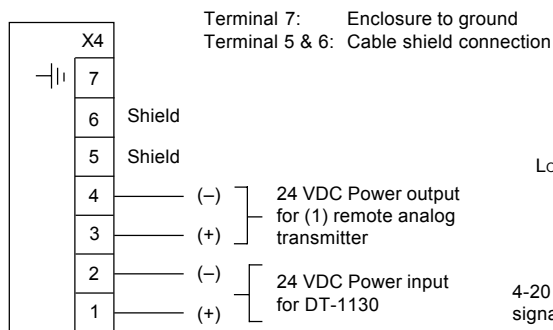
Terminal 7: Enclosure to ground
Terminal 5 & 6: Cable shield connection

X4

7

6 Shield

5 Shield

4 (–)

3 (+)

24 VDC Power output for (1) remote analog transmitter

2 (–)

1 (+)

24 VDC Power input for DT-1130

Lo

4-20

signa